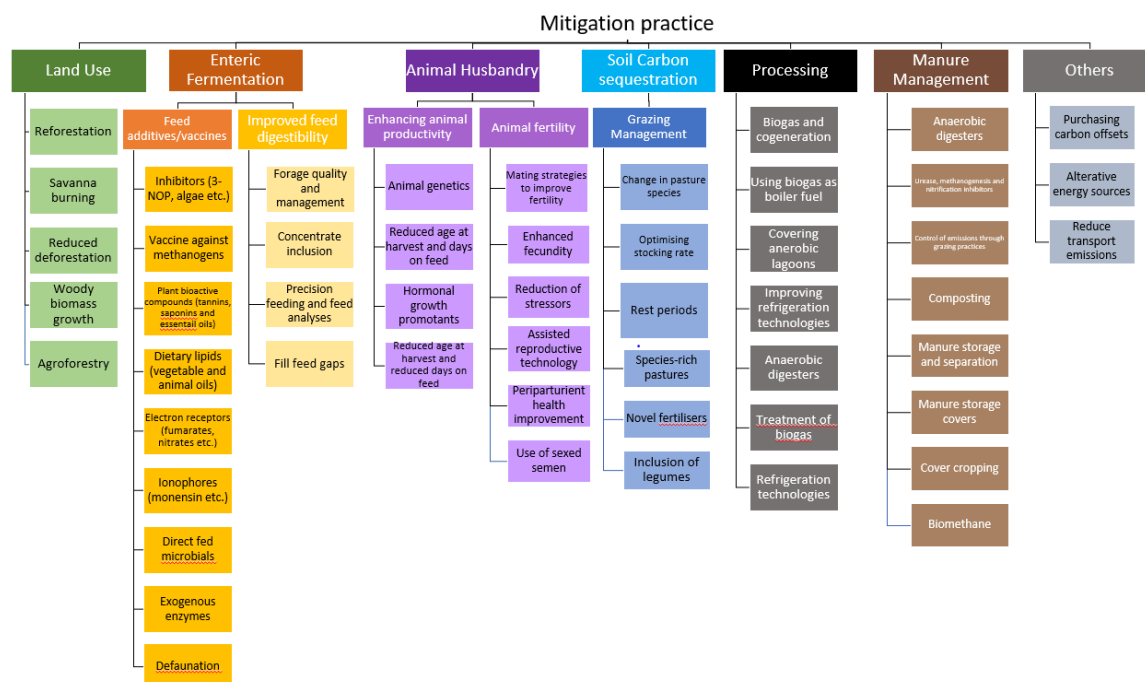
Mitigation practice

Land Use

Reforestation

Savanna burning

Reduced deforestation

Woody biomass growth

Agroforestry

Enteric Fermentation

Feed additives/vaccines

Inhibitors (3-NOP, algae etc.)

Vaccine against methanogens

Plant bioactive compounds (tannins, saponins and essentail oils)

Dietary lipids (vegetable and animal oils)

Electron receptors (fumarates, nitrates etc.)

Ionophores (monensin etc.)

Direct fed microbials

Exogenous enzymes

Defaunation

Improved feed digestibility

Forage quality and management

Concentrate inclusion

Precision feeding and feed analyses

Fill feed gaps

Animal Husbandry

Enhancing animal productivity

Animal genetics

Reduced age at harvest and days on feed

Hormonal growth promotants

Reduced age at harvest and reduced days on feed

Animal fertility

Mating strategies to improve fertility

Enhanced fecundity

Reduction of stressors

Assisted reproductive technology

Periparturient health improvement

Use of sexed semen

Soil Carbon sequestration

Grazing Management

Change in pasture species

Optimising stocking rate

Rest periods

Species-rich pastures

Novel fertilisers

Inclusion of legumes

Processing

Biogas and cogeneration

Using biogas as boiler fuel

Covering anerobic lagoons

Improving refrigeration technologies

Anaerobic digesters

Treatment of biogas

Refrigeration technologies

Manure Management

Anaerobic digesters

Urease, methanogenesis and nitrification inhibitors

Control of emissions through grazing practices

Composting

Manure storage and separation

Manure storage covers

Cover cropping

Biomethane

Others

Purchasing carbon offsets

Alterative energy sources

Reduce transport emissions